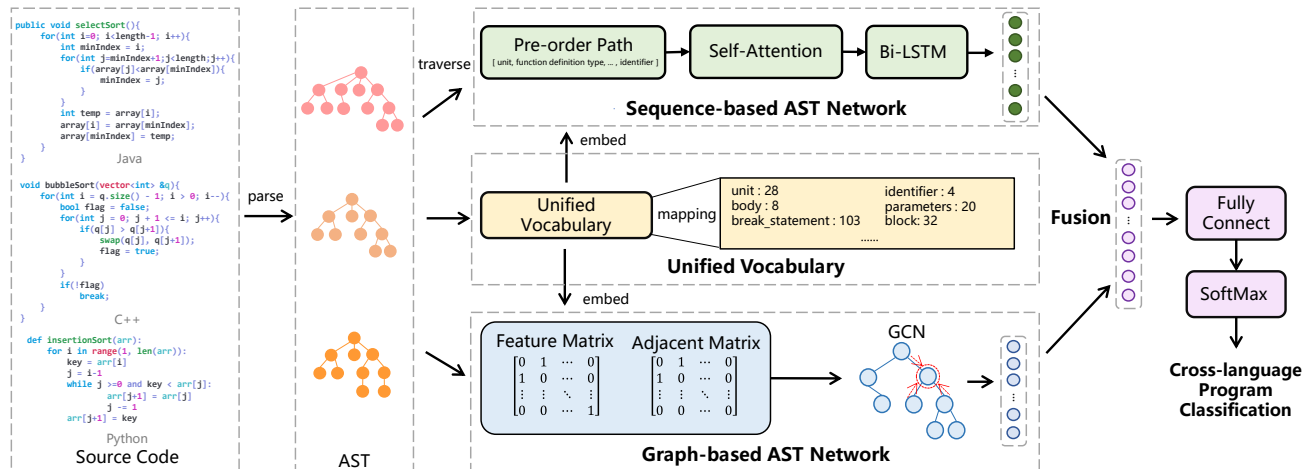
public void selectSort(){
for(int i=0; i<length-1; i++){
int minIndex = i;
for(int j=minIndex+1;j<length;j++){
if(array[j]<array[minIndex]){
minIndex = j;
}
}
int temp = array[i];
array[i] = array[minIndex];
array[minIndex] = temp;
}
}

Java

void bubbleSort(vector<int> &q){
for(int i = q.size() - 1; i > 0; i--){
bool flag = false;
for(int j = 0; j + 1 <= i; j++){
if(q[j] > q[j+1]){
swap(q[j], q[j+1]);
flag = true;
}
}
if(!flag)
break;
}
}

C++

def insertionSort(arr):
for i in range(1, len(arr)):
key = arr[i]
j = i-1
while j >=0 and key < arr[j]:
arr[j+1] = arr[j]
j -= 1
arr[j+1] = key

Python

Source Code

parse

AST

traverse

Pre-order Path
[ unit, function definition type, ... , identifier ]

Self-Attention

Bi-LSTM

Sequence-based AST Network

embed

Unified Vocabulary

mapping

unit : 28
body : 8
break_statement : 103
identifier : 4
parameters : 20
block: 32
......

Unified Vocabulary

embed

Feature Matrix

$\begin{bmatrix} 0 & 1 & \cdots & 0 \\ 1 & 0 & \cdots & 0 \\ \vdots & \vdots & \ddots & \vdots \\ 0 & 0 & \cdots & 1 \end{bmatrix}$

Adjacent Matrix

$\begin{bmatrix} 0 & 1 & \cdots & 0 \\ 1 & 0 & \cdots & 0 \\ \vdots & \vdots & \ddots & \vdots \\ 0 & 0 & \cdots & 0 \end{bmatrix}$

GCN

Graph-based AST Network

Fusion

Fully Connect

SoftMax

Cross-language Program Classification